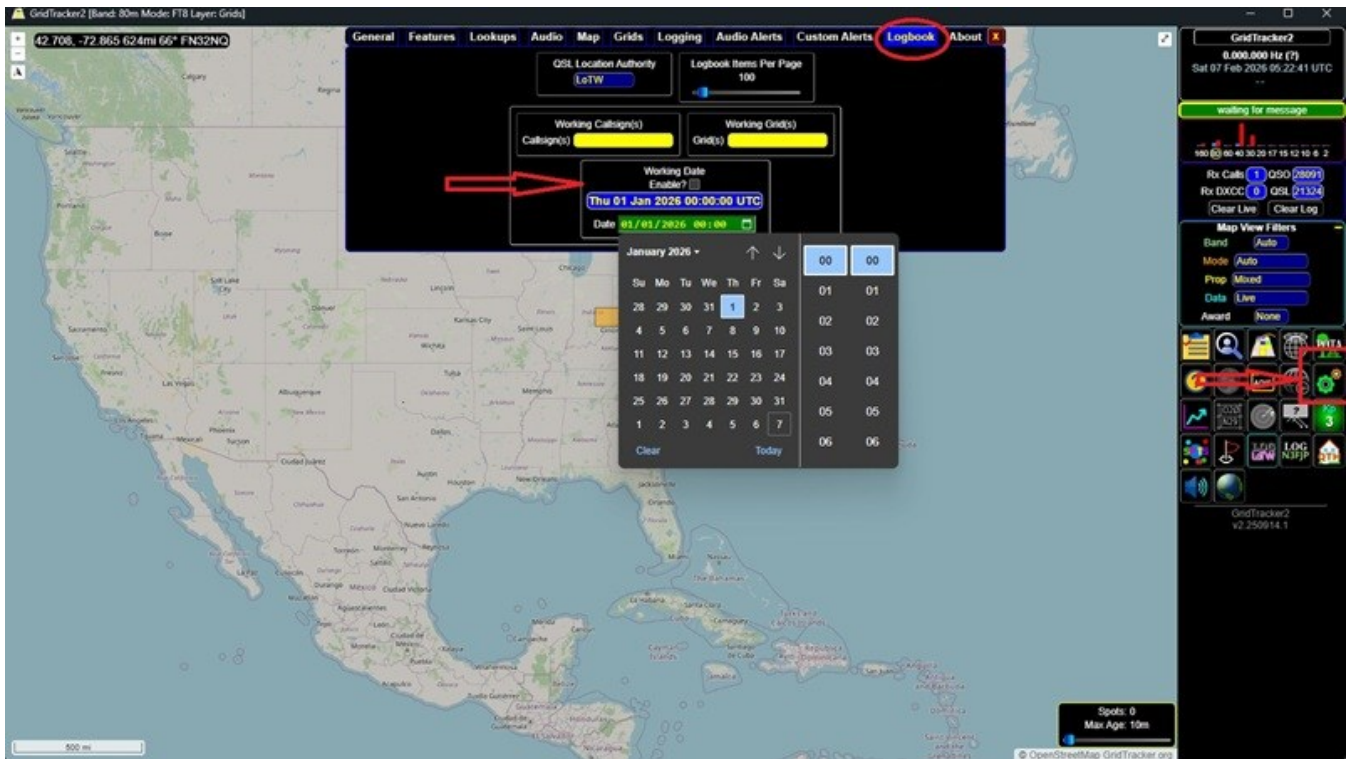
GridTracker2 [Band: 80m Mode: FT8 Layer: Grids]

42.708, -72.865 624mi 66° FN32NQ

General Features Lookups Audio Map Grids Logging Audio Alerts Custom Alerts Logbook About X

QSL Location Authority
LoTW

Logbook Items Per Page
100

Working Callsign(s)
Callsign(s)

Working Grid(s)
Grid(s)

Working Date
Enable?
Thu 01 Jan 2026 00:00:00 UTC
Date 01/01/2026 00:00

January 2026

| Su | Mo | Tu | We | Th | Fr | Sa |
|---|---|---|---|---|---|---|
| 28 | 29 | 30 | 31 | 1 | 2 | 3 |
| 4 | 5 | 6 | 7 | 8 | 9 | 10 |
| 11 | 12 | 13 | 14 | 15 | 16 | 17 |
| 18 | 19 | 20 | 21 | 22 | 23 | 24 |
| 25 | 26 | 27 | 28 | 29 | 30 | 31 |
| 1 | 2 | 3 | 4 | 5 | 6 | 7 |

Clear Today

| 00 | 00 |
|---|---|
| 01 | 01 |
| 02 | 02 |
| 03 | 03 |
| 04 | 04 |
| 05 | 05 |
| 06 | 06 |

GridTracker2
0.000.000 Hz (?)
Sat 07 Feb 2026 05:22:41 UTC

waiting for message

160 80 60 40 30 20 17 15 12 10 6 2

Rx Calls 1 QSO 28091
Rx DXCC 0 QSL 21324
Clear Live Clear Log

Map View Filters
Band Auto
Mode Auto
Prop Mixed
Data Live
Award None

GridTracker2
v2.250914.1

Spots: 0
Max Age: 10m

500 mi

© OpenStreetMap GridTracker.org